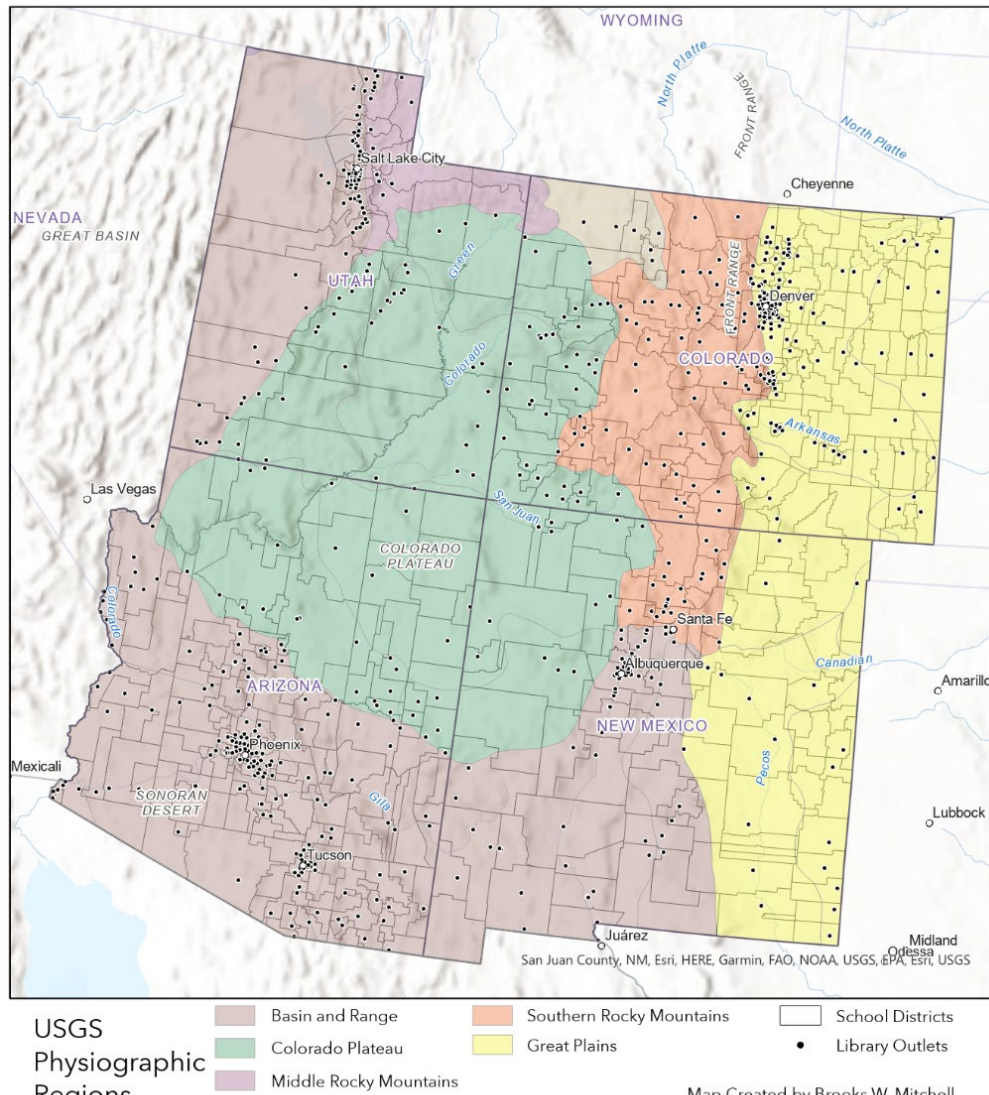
WYOMING
North Platte
FRONT RANGE
North Platte
Salt Lake City
Cheyenne
NEVADA
GREAT BASIN
Green
UTAH
FRONT RANGE
Denver
Colorado
COLORADO
Arkansas
Las Vegas
San Juan
COLORADO PLATEAU
Colorado
Santa Fe
Albuquerque
Canadian
Amarillo
ARIZONA
NEW MEXICO
Phoenix
Mexicali
SONORAN DESERT
Gila
Pecos
Lubbock
Tucson
Juárez
Midland
Odessa
San Juan County, NM, Esri, HERE, Garmin, FAO, NOAA, USGS, EPA, Esri, USGS

USGS Physiographic Regions

Basin and Range
Colorado Plateau
Middle Rocky Mountains
Southern Rocky Mountains
Great Plains
School Districts
Library Outlets

Map Created by Brooks W. Mitchell